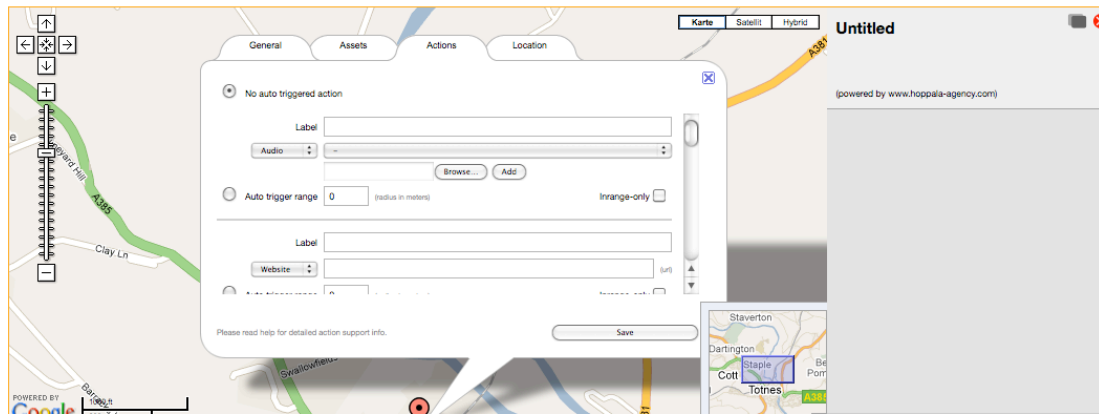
Karte Satellit Hybrid

Untitled

(powered by www.hoppala-agency.com)

General Assets Actions Location

No auto triggered action

Label

Audio –

Browse... Add

Auto trigger range 0 (radius in meters) Inrange-only

Label

Website (url)

Please read help for detailed action support info.

Save

A385

Clay Ln

A385

Swallowfield

Staverton

Dartington

Staple

Cott

Totnes

A385

POWERED BY Google

1000 ft